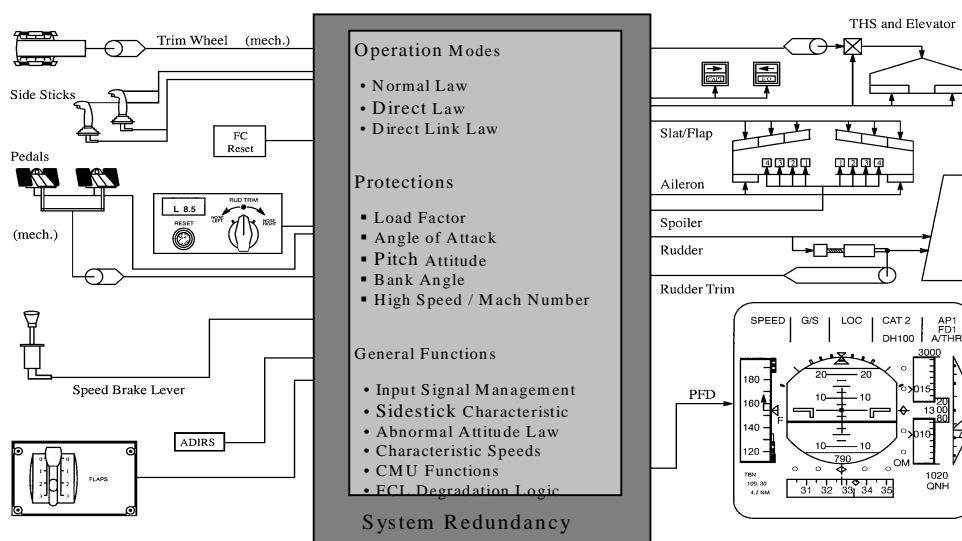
Trim Wheel (mech.)

Side Sticks

FC Reset

Pedals

(mech.)

L 8.5

RESET

RUD TRIM

NOSE LEFT

NOSE RIGHT

Speed Brake Lever

ADIRS

FLAPS

Operation Modes

• Normal Law
• Direct Law
• Direct Link Law

Protections

▪ Load Factor
▪ Angle of Attack
▪ Pitch Attitude
▪ Bank Angle
▪ High Speed / Mach Number

General Functions

• Input Signal Management
• Sidestick Characteristic
• Abnormal Attitude Law
• Characteristic Speeds
• CMU Functions
• FCL Degradation Logic

System Redundancy

THS and Elevator

Slat/Flap

4 3 2 1

1 2 3 4

Aileron

Spoiler

Rudder

Rudder Trim

PFD

SPEED | G/S | LOC | CAT 2 DH100 | AP1 FD1 A/THR

180
160
140
120

F

20 20
10 10
10 10

790

3000
015
20
13 00
80
010

TBN
109. 30
4.7 NM

OM

1020
QNH

31 32 33 34 35